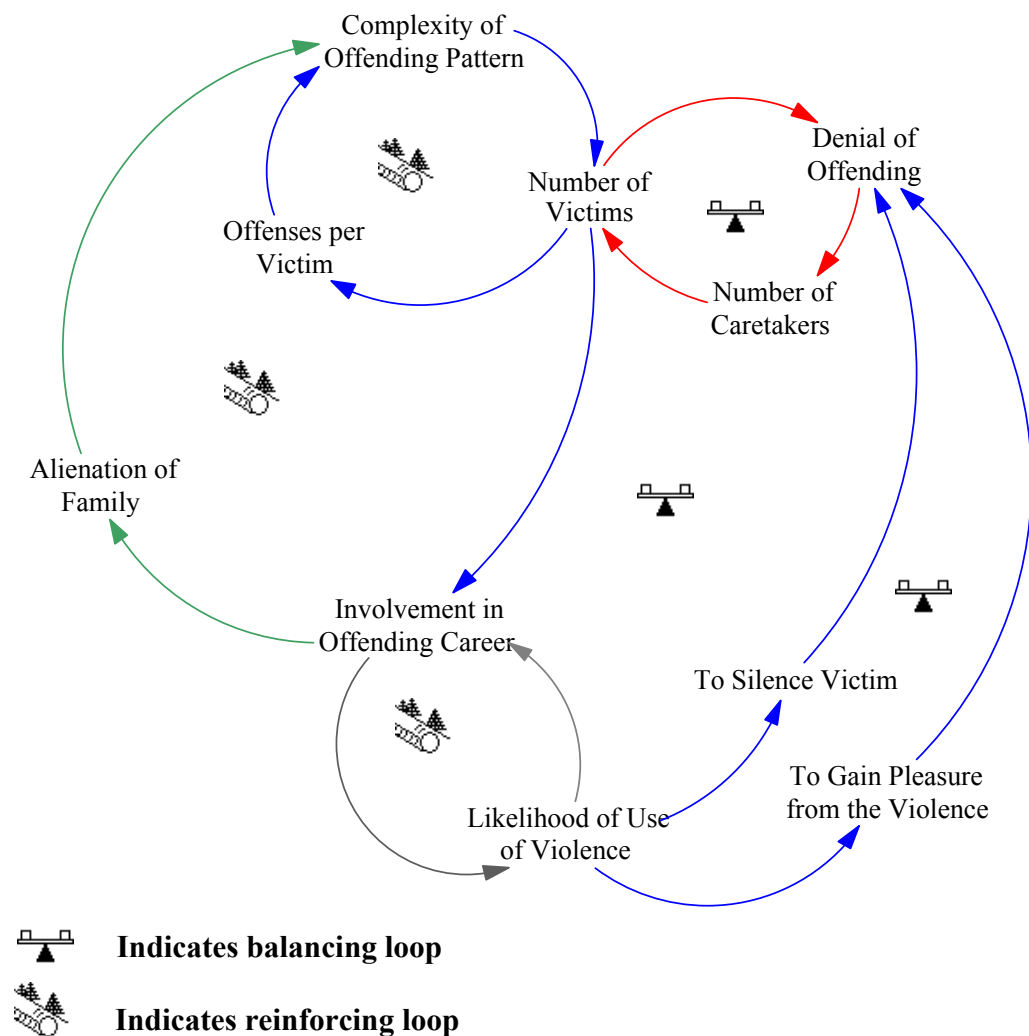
Complexity of Offending Pattern

Denial of Offending

Number of Victims

Offenses per Victim

Number of Caretakers

Alienation of Family

Involvement in Offending Career

To Silence Victim

To Gain Pleasure from the Violence

Likelihood of Use of Violence

Indicates balancing loop

Indicates reinforcing loop